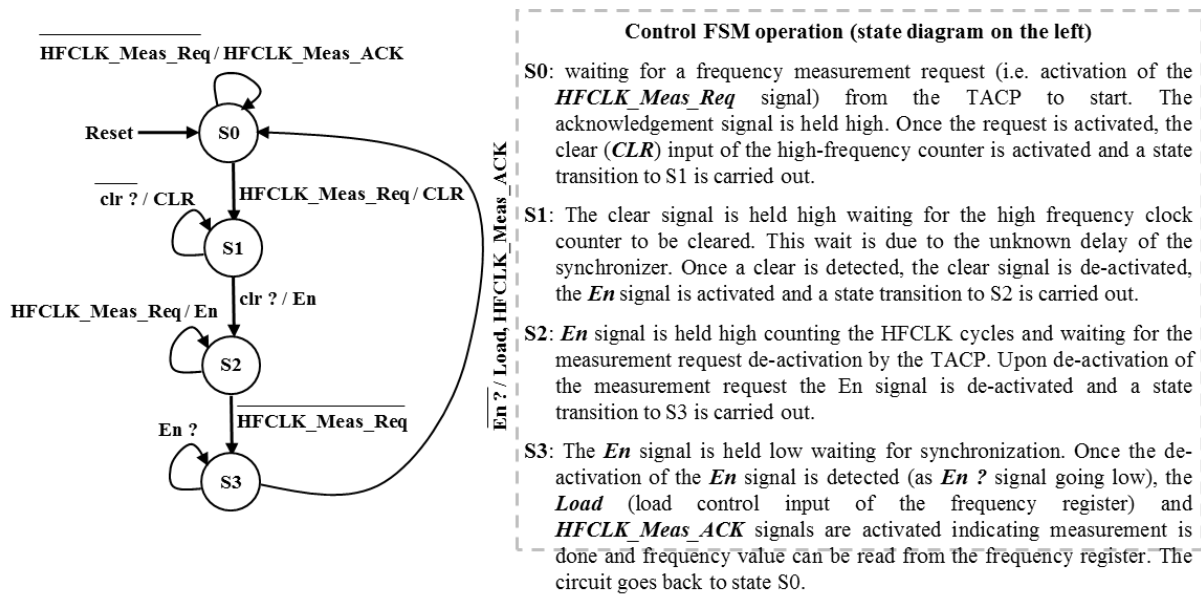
$\overline{\text{HFCLK\_Meas\_Req}}$ / HFCLK_Meas_ACK

Reset

S0

HFCLK_Meas_Req / CLR

$\overline{\text{clr ?}}$ / CLR

S1

clr ? / En

HFCLK_Meas_Req / En

S2

$\overline{\text{HFCLK\_Meas\_Req}}$

En ?

S3

$\overline{\text{En ?}}$ / Load, HFCLK_Meas_ACK

**Control FSM operation (state diagram on the left)**

**S0**: waiting for a frequency measurement request (i.e. activation of the ***HFCLK_Meas_Req*** signal) from the TACP to start. The acknowledgement signal is held high. Once the request is activated, the clear (***CLR***) input of the high-frequency counter is activated and a state transition to S1 is carried out.

**S1**: The clear signal is held high waiting for the high frequency clock counter to be cleared. This wait is due to the unknown delay of the synchronizer. Once a clear is detected, the clear signal is de-activated, the ***En*** signal is activated and a state transition to S2 is carried out.

**S2**: ***En*** signal is held high counting the HFCLK cycles and waiting for the measurement request de-activation by the TACP. Upon de-activation of the measurement request the En signal is de-activated and a state transition to S3 is carried out.

**S3**: The ***En*** signal is held low waiting for synchronization. Once the de-activation of the ***En*** signal is detected (as ***En ?*** signal going low), the ***Load*** (load control input of the frequency register) and ***HFCLK_Meas_ACK*** signals are activated indicating measurement is done and frequency value can be read from the frequency register. The circuit goes back to state S0.